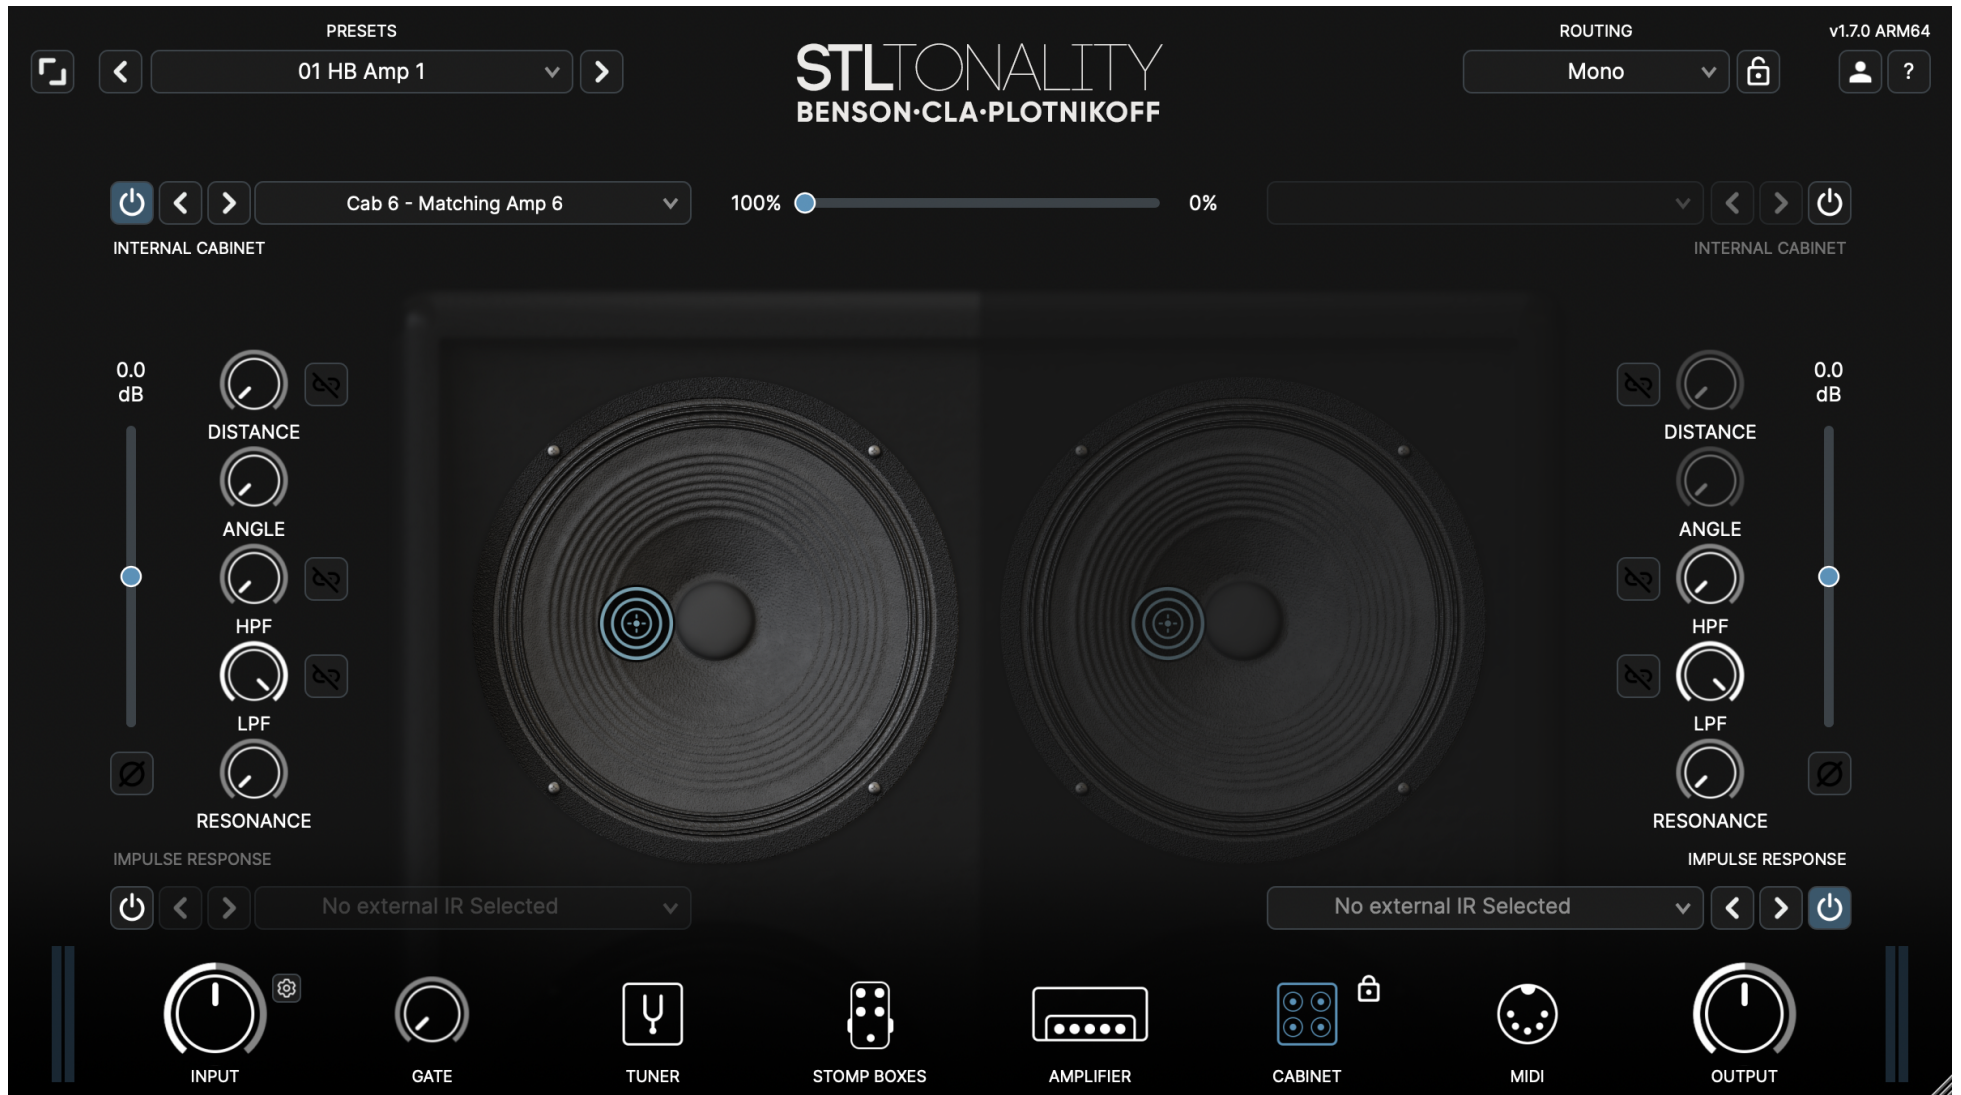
PRESETS

01 HB Amp 1

STLTONALITY
BENSON·CLA·PLOTNIKOFF

ROUTING

Mono

v1.7.0 ARM64

?

Cab 6 - Matching Amp 6

100%

0%

INTERNAL CABINET

INTERNAL CABINET

0.0
dB

DISTANCE

ANGLE

HPF

LPF

RESONANCE

0.0
dB

DISTANCE

ANGLE

HPF

LPF

RESONANCE

IMPULSE RESPONSE

No external IR Selected

IMPULSE RESPONSE

No external IR Selected

INPUT

GATE

TUNER

STOMP BOXES

AMPLIFIER

CABINET

MIDI

OUTPUT